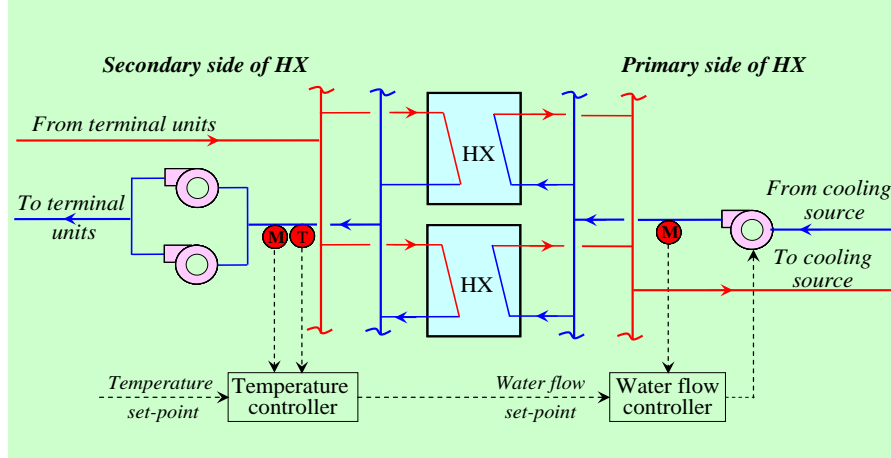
Secondary side of HX

Primary side of HX

From terminal units

To terminal units

HX

HX

M

T

M

From cooling source

To cooling source

Temperature set-point

Temperature controller

Water flow set-point

Water flow controller